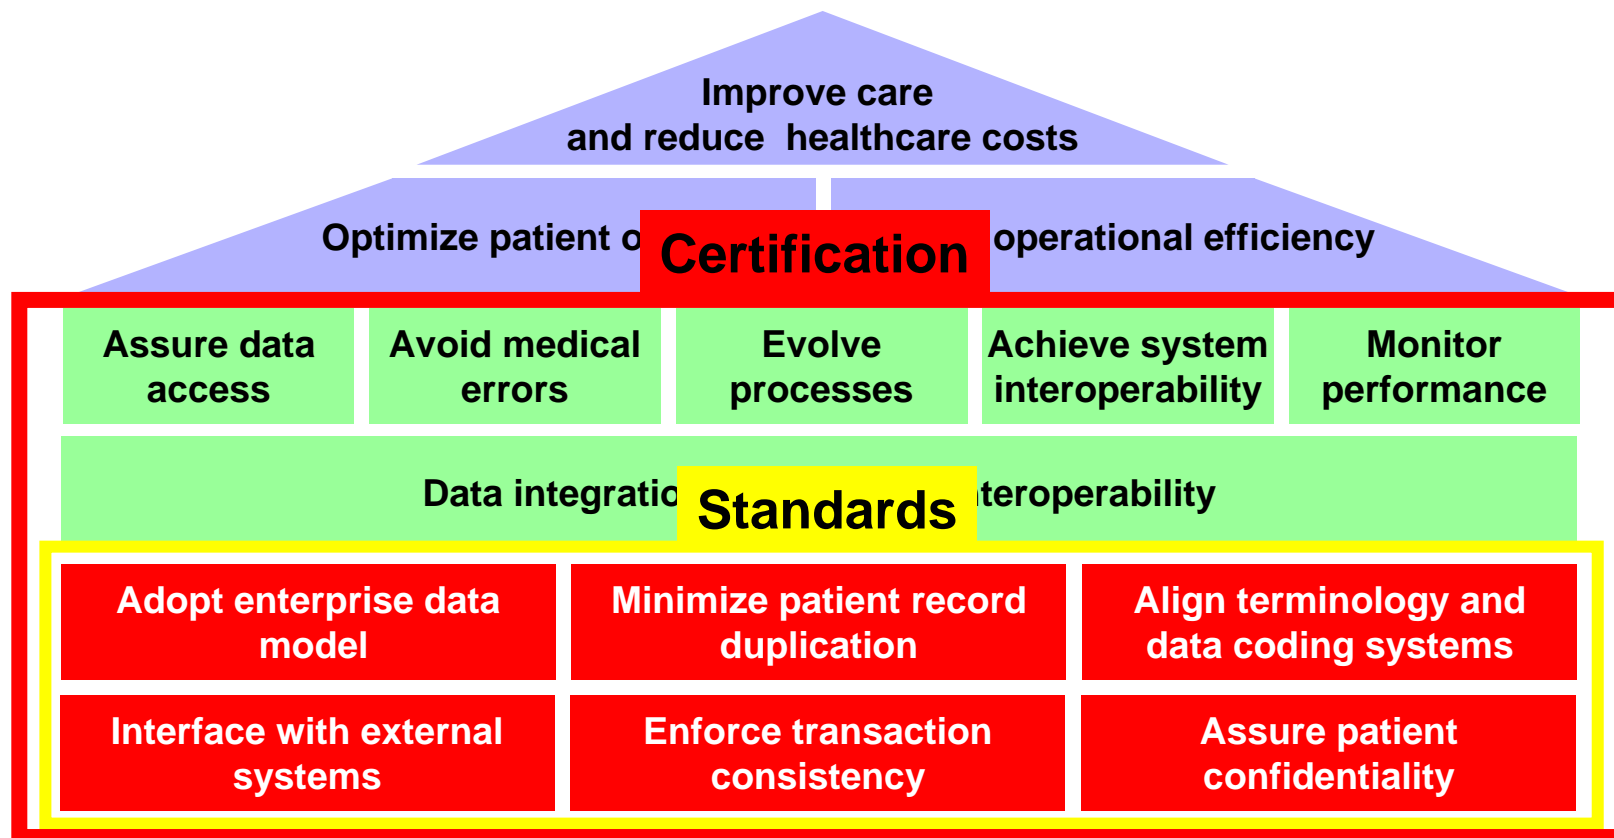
Improve care
and reduce healthcare costs

Optimize patient o

Certification

operational efficiency

Assure data access

Avoid medical errors

Evolve processes

Achieve system interoperability

Monitor performance

Data integratio

Standards

teroperability

Adopt enterprise data model

Minimize patient record duplication

Align terminology and data coding systems

Interface with external systems

Enforce transaction consistency

Assure patient confidentiality